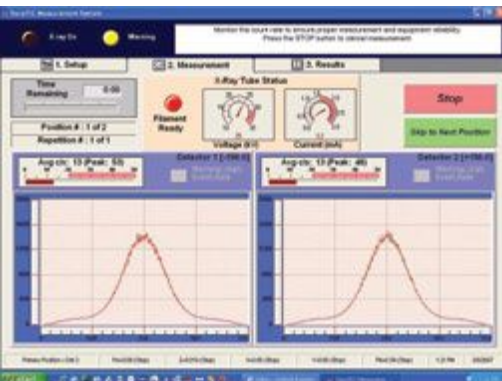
X-ray On

Warning

Monitor the count rate to ensure proper measurement and equipment stability. Press the STOP button to cancel measurement.

1. Setup

2. Measurement

3. Results

Time Remaining

0:00

X-Ray Tube Status

Filament Ready

Voltage (kV)

Current (mA)

Stop

Skip to Next Position

Position # : 1 of 2

Repetition # : 1 of 1

Avg cts: 13 (Peak: 50)

Detector 1 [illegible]

Avg cts: 13 (Peak: 46)

Detector 2 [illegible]